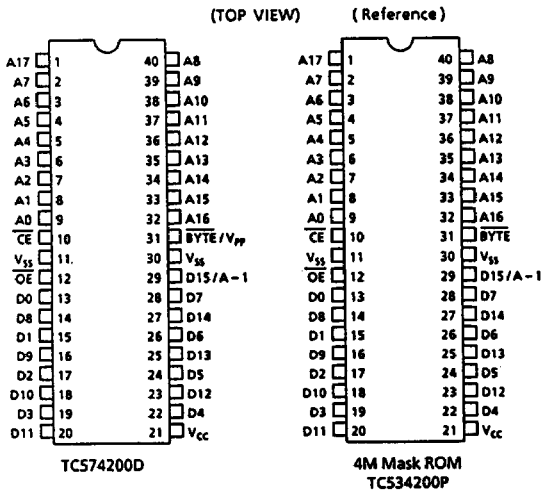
(TOP VIEW)

A17 1 40 A8
A7 2 39 A9
A6 3 38 A10
A5 4 37 A11
A4 5 36 A12
A3 6 35 A13
A2 7 34 A14
A1 8 33 A15
A0 9 32 A16
$\overline{CE}$ 10 31 $\overline{BYTE}/V_{PP}$
$V_{SS}$ 11. 30 $V_{SS}$
$\overline{OE}$ 12 29 D15/A-1
D0 13 28 D7
D8 14 27 D14
D1 15 26 D6
D9 16 25 D13
D2 17 24 D5
D10 18 23 D12
D3 19 22 D4
D11 20 21 $V_{CC}$

TC574200D

(Reference)

A17 1 40 A8
A7 2 39 A9
A6 3 38 A10
A5 4 37 A11
A4 5 36 A12
A3 6 35 A13
A2 7 34 A14
A1 8 33 A15
A0 9 32 A16
$\overline{CE}$ 10 31 $\overline{BYTE}$
$V_{SS}$ 11 30 $V_{SS}$
$\overline{OE}$ 12 29 D15/A-1
D0 13 28 D7
D8 14 27 D14
D1 15 26 D6
D9 16 25 D13
D2 17 24 D5
D10 18 23 D12
D3 19 22 D4
D11 20 21 $V_{CC}$

4M Mask ROM
TC534200P